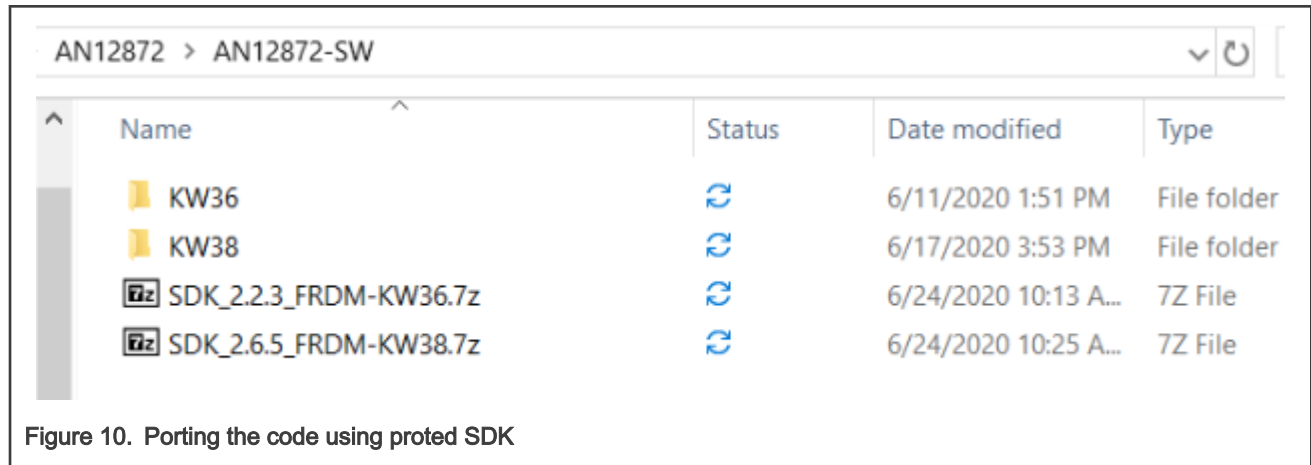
AN12872 > AN12872-SW

| Name | Status | Date modified | Type |
|---|---|---|---|
| KW36 | | 6/11/2020 1:51 PM | File folder |
| KW38 | | 6/17/2020 3:53 PM | File folder |
| SDK_2.2.3_FRDM-KW36.7z | | 6/24/2020 10:13 A... | 7Z File |
| SDK_2.6.5_FRDM-KW38.7z | | 6/24/2020 10:25 A... | 7Z File |

Figure 10. Porting the code using proted SDK